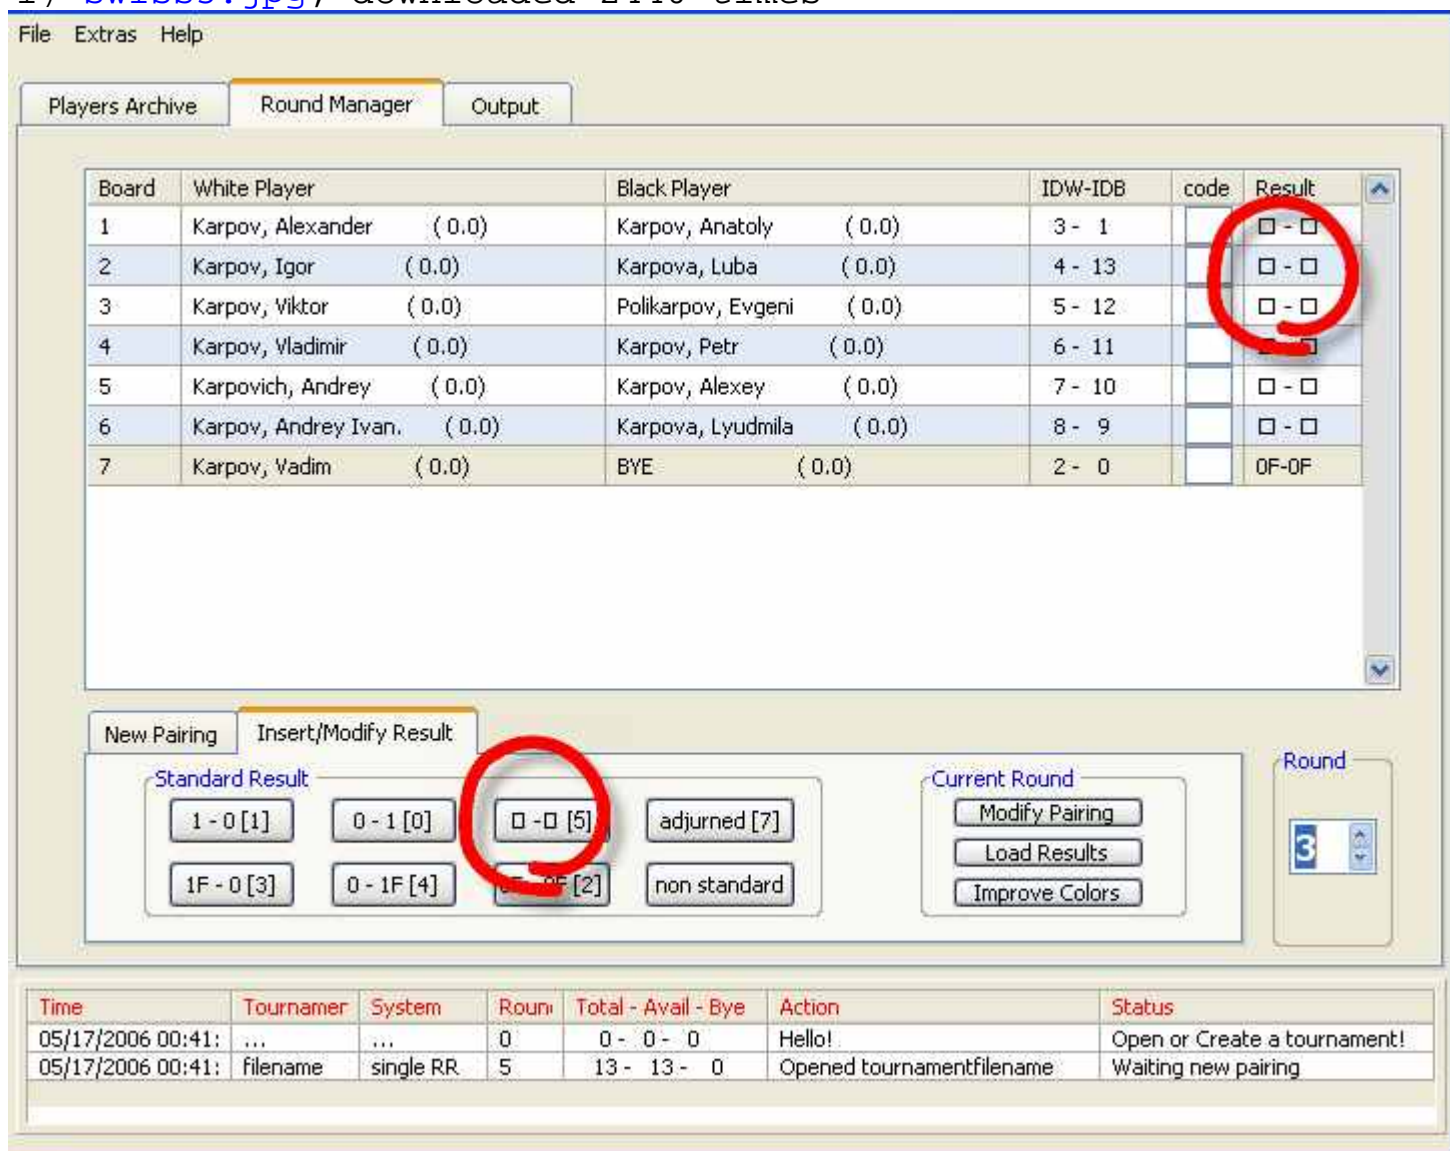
File Extras Help

Players Archive | Round Manager | Output

| Board | White Player | Black Player | IDW-IDB | code | Result |
|---|---|---|---|---|---|
| 1 | Karpov, Alexander ( 0.0) | Karpov, Anatoly ( 0.0) | 3 - 1 | | ☐ - ☐ |
| 2 | Karpov, Igor ( 0.0) | Karpova, Luba ( 0.0) | 4 - 13 | | ☐ - ☐ |
| 3 | Karpov, Viktor ( 0.0) | Polikarpov, Evgeni ( 0.0) | 5 - 12 | | ☐ - ☐ |
| 4 | Karpov, Vladimir ( 0.0) | Karpov, Petr ( 0.0) | 6 - 11 | | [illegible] |
| 5 | Karpovich, Andrey ( 0.0) | Karpov, Alexey ( 0.0) | 7 - 10 | | ☐ - ☐ |
| 6 | Karpov, Andrey Ivan. ( 0.0) | Karpova, Lyudmila ( 0.0) | 8 - 9 | | ☐ - ☐ |
| 7 | Karpov, Vadim ( 0.0) | BYE ( 0.0) | 2 - 0 | | 0F-0F |

New Pairing | Insert/Modify Result

Standard Result
1 - 0 [1] | 0 - 1 [0] | ☐ - ☐ [5] | adjurned [7]
1F - 0 [3] | 0 - 1F [4] | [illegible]F [2] | non standard

Current Round
Modify Pairing
Load Results
Improve Colors

Round
3

| Time | Tournamer | System | Roun | Total - Avail - Bye | Action | Status |
|---|---|---|---|---|---|---|
| 05/17/2006 00:41: | ... | ... | 0 | 0 - 0 - 0 | Hello! | Open or Create a tournament! |
| 05/17/2006 00:41: | filename | single RR | 5 | 13 - 13 - 0 | Opened tournamentfilename | Waiting new pairing |